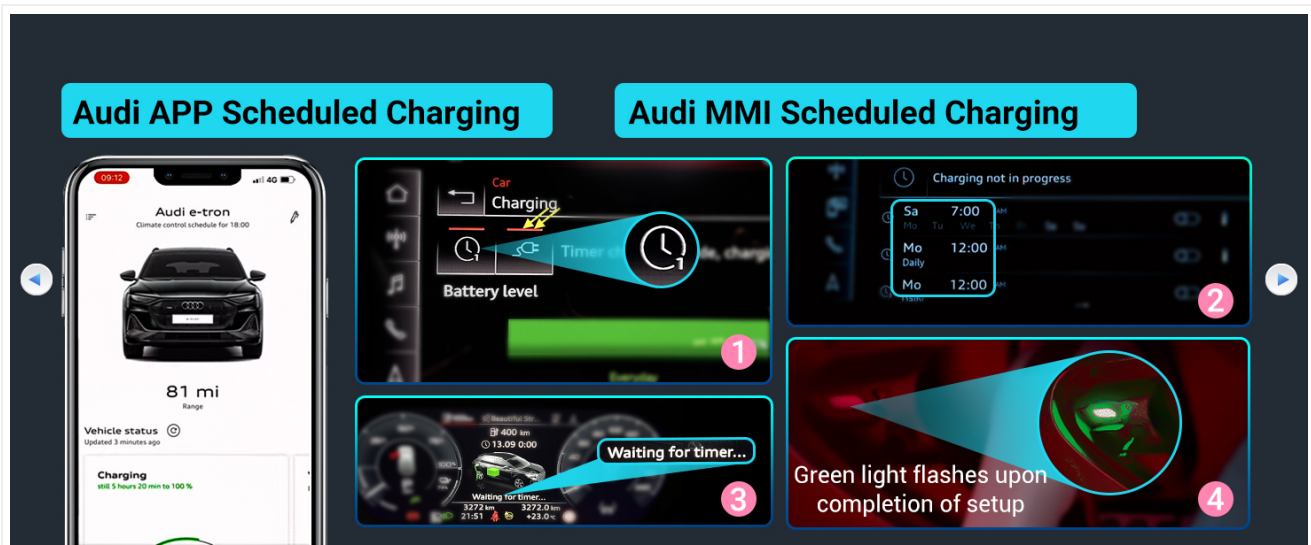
Audi APP Scheduled Charging

Audi MMI Scheduled Charging

09:12 4G

Audi e-tron

Climate control schedule for 18:00

81 mi

Range

Vehicle status

Updated 3 minutes ago

Charging

still 5 hours 20 min to 100 %

Car

Charging

Timer

Battery level

1

Charging not in progress

Sa 7:00

Mo 12:00

Daily

Mo 12:00

2

400 km

13.09 0:00

Waiting for timer...

Waiting for timer...

3272 km

21:51

3272.0 km

+23.0°C

3

Green light flashes upon completion of setup

4